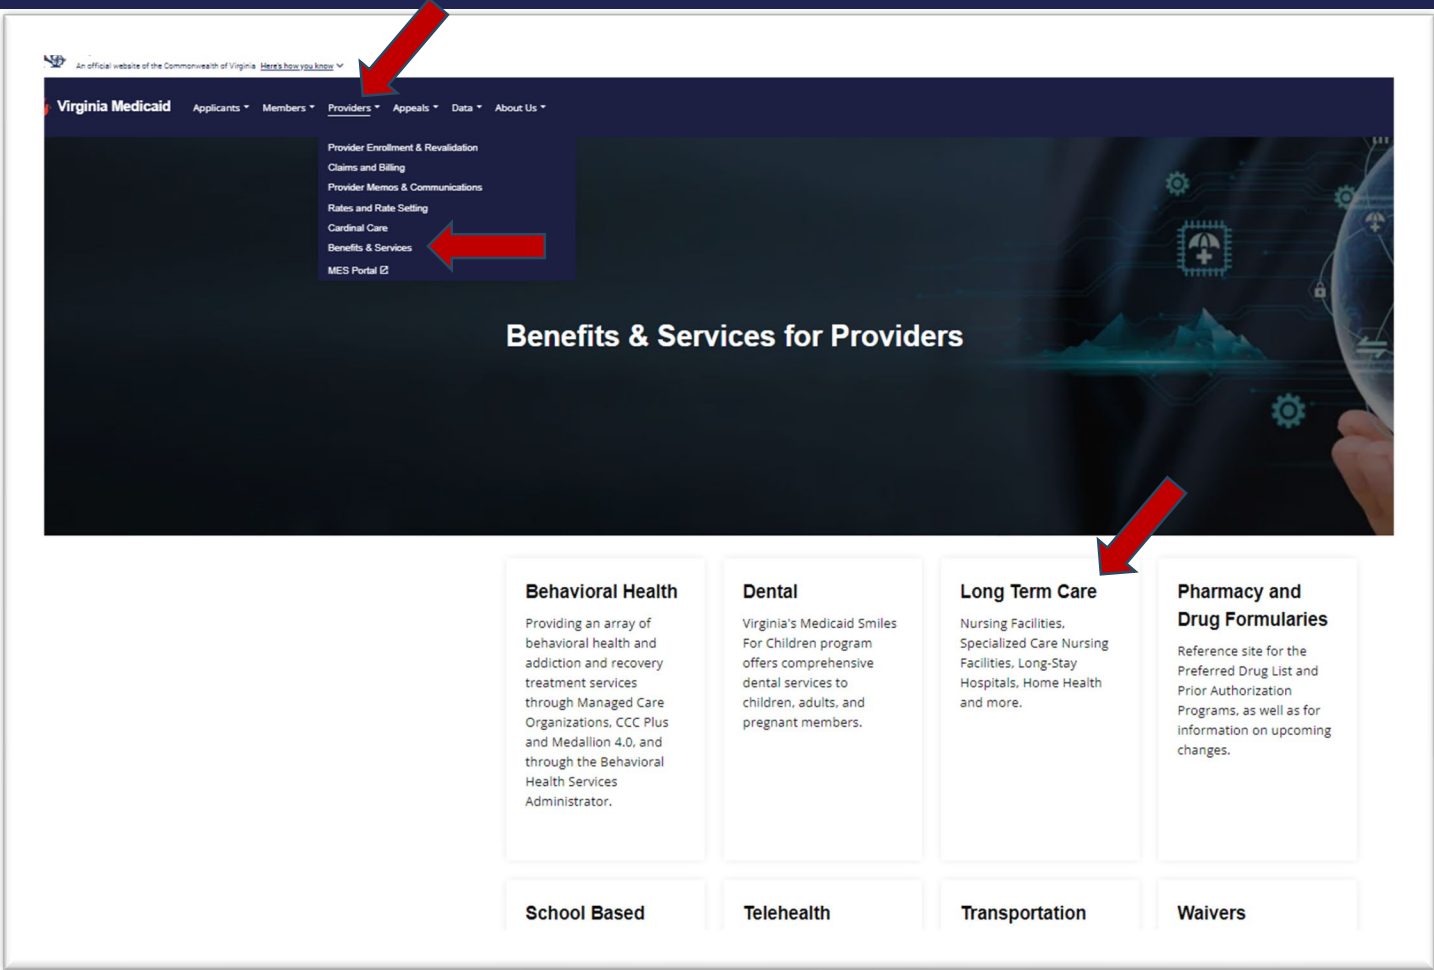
An official website of the Commonwealth of Virginia Here's how you know

Virginia Medicaid Applicants Members Providers Appeals Data About Us

Provider Enrollment & Revalidation
Claims and Billing
Provider Memos & Communications
Rates and Rate Setting
Cardinal Care
Benefits & Services
MES Portal

Benefits & Services for Providers

Behavioral Health
Providing an array of behavioral health and addiction and recovery treatment services through Managed Care Organizations, CCC Plus and Medallion 4.0, and through the Behavioral Health Services Administrator.

Dental
Virginia's Medicaid Smiles For Children program offers comprehensive dental services to children, adults, and pregnant members.

Long Term Care
Nursing Facilities, Specialized Care Nursing Facilities, Long-Stay Hospitals, Home Health and more.

Pharmacy and Drug Formularies
Reference site for the Preferred Drug List and Prior Authorization Programs, as well as for information on upcoming changes.

School Based

Telehealth

Transportation

Waivers